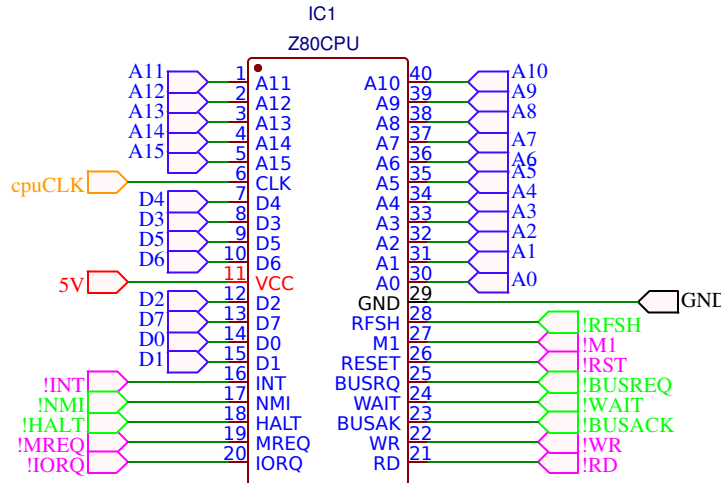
IC1

Z80CPU

A11 1 A11
A12 2 A12
A13 3 A13
A14 4 A14
A15 5 A15
cpuCLK 6 CLK
D4 7 D4
D3 8 D3
D5 9 D5
D6 10 D6
5V 11 VCC
D2 12 D2
D7 13 D7
D0 14 D0
D1 15 D1
!INT 16 INT
!NMI 17 NMI
!HALT 18 HALT
!MREQ 19 MREQ
!IORQ 20 IORQ

A10 40 A10
A9 39 A9
A8 38 A8
A7 37 A7
A6 36 A6
A5 35 A5
A4 34 A4
A3 33 A3
A2 32 A2
A1 31 A1
A0 30 A0
GND 29 GND
RFSH 28 !RFSH
M1 27 !M1
RESET 26 !RST
BUSRQ 25 !BUSREQ
WAIT 24 !WAIT
BUSAK 23 !BUSACK
WR 22 !WR
RD 21 !RD